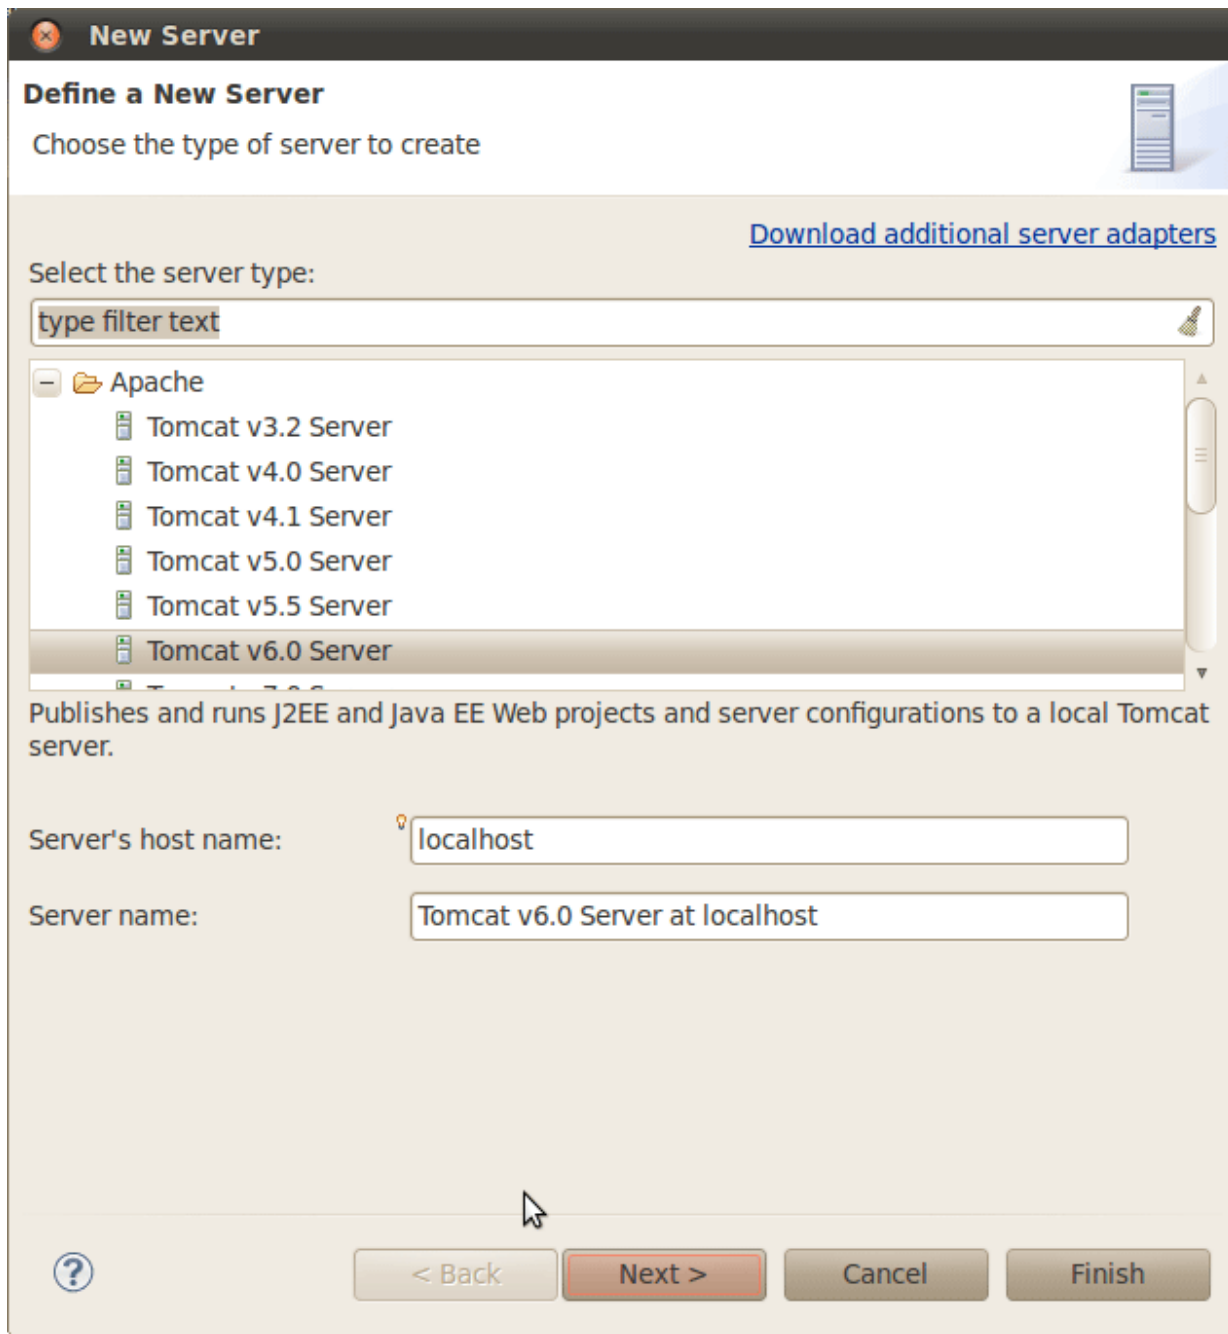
New Server

Define a New Server

Choose the type of server to create

Download additional server adapters

Select the server type:

type filter text

Apache
Tomcat v3.2 Server
Tomcat v4.0 Server
Tomcat v4.1 Server
Tomcat v5.0 Server
Tomcat v5.5 Server
Tomcat v6.0 Server
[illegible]

Publishes and runs J2EE and Java EE Web projects and server configurations to a local Tomcat server.

Server's host name: localhost

Server name: Tomcat v6.0 Server at localhost

?

< Back Next > Cancel Finish